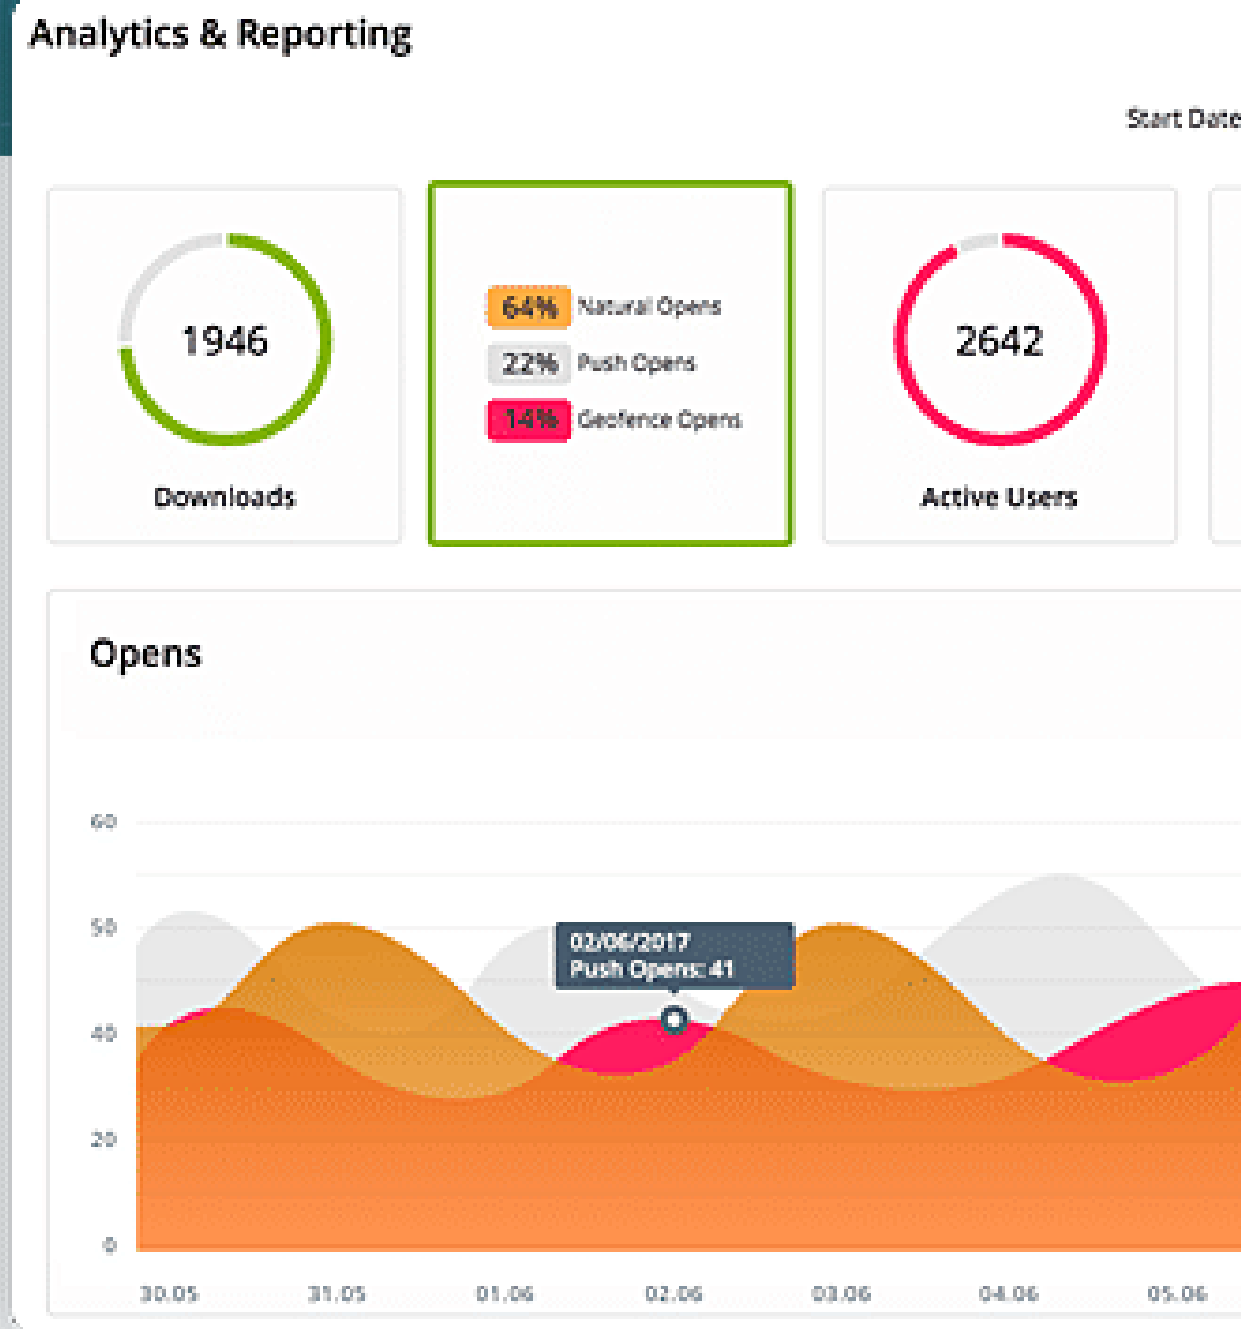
Analytics & Reporting

Start Date

1946

Downloads

64% Natural Opens

22% Push Opens

14% Geofence Opens

2642

Active Users

Opens

60

50

40

20

0

02/06/2017
Push Opens: 41

30.05

31.05

01.06

02.06

03.06

04.06

05.06